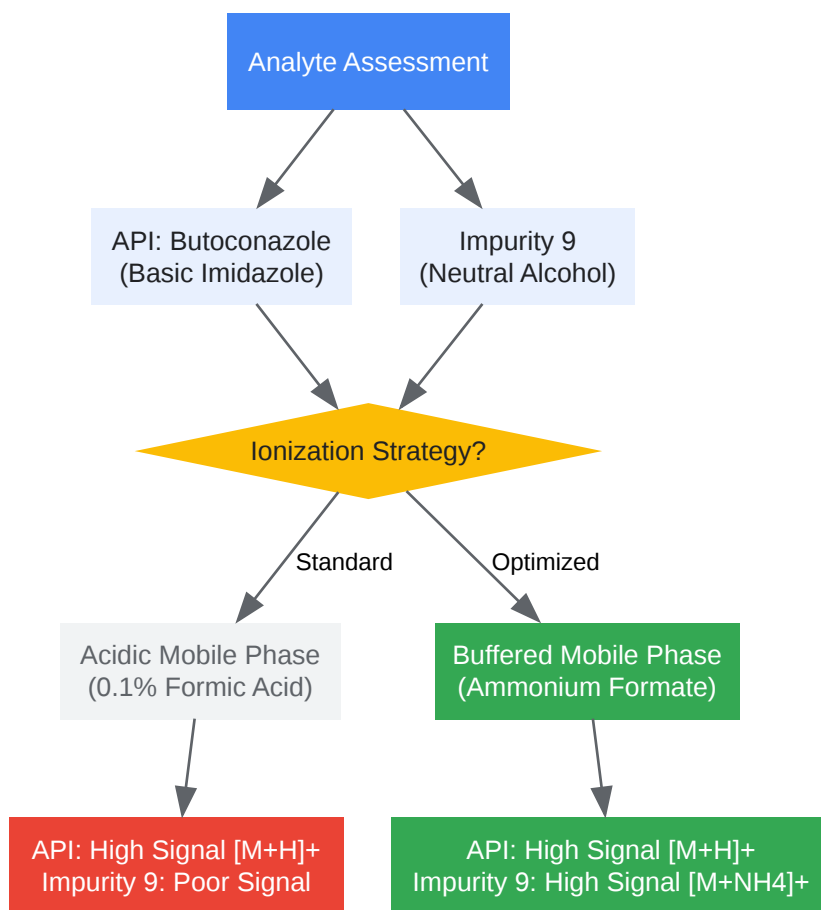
Analyte Assessment

API: Butoconazole
(Basic Imidazole)

Impurity 9
(Neutral Alcohol)

Ionization Strategy?

Standard

Optimized

Acidic Mobile Phase
(0.1% Formic Acid)

Buffered Mobile Phase
(Ammonium Formate)

API: High Signal [M+H]+
Impurity 9: Poor Signal

API: High Signal [M+H]+
Impurity 9: High Signal [M+NH4]+